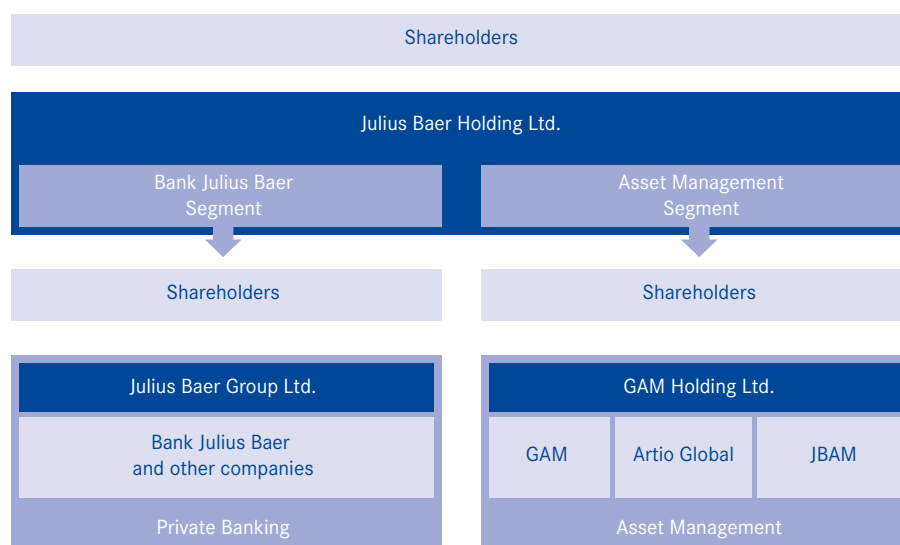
Shareholders

Julius Baer Holding Ltd.

Bank Julius Baer Segment

Asset Management Segment

Shareholders

Shareholders

Julius Baer Group Ltd.

Bank Julius Baer and other companies

Private Banking

GAM Holding Ltd.

GAM

Artio Global

JBAM

Asset Management